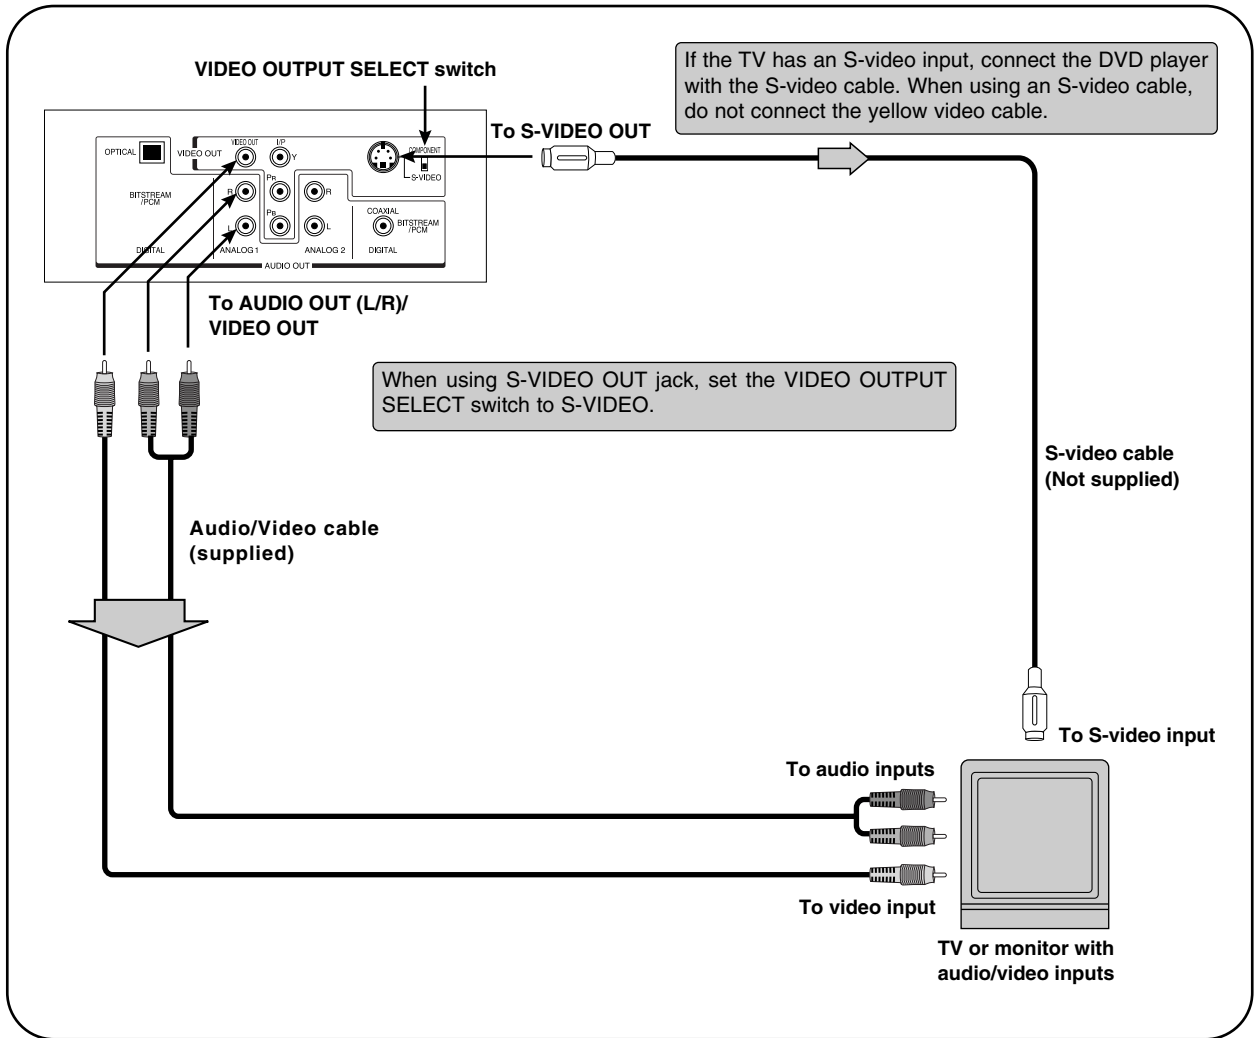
VIDEO OUTPUT SELECT switch

If the TV has an S-video input, connect the DVD player with the S-video cable. When using an S-video cable, do not connect the yellow video cable.

OPTICAL
VIDEO OUT
VIDEO OUT
I/P
Y
COMPONENT
S-VIDEO
BITSTREAM /PCM
R
PR
R
PB
COAXIAL
BITSTREAM /PCM
L
L
DIGITAL
ANALOG 1
ANALOG 2
DIGITAL
AUDIO OUT

To S-VIDEO OUT

To AUDIO OUT (L/R)/ VIDEO OUT

When using S-VIDEO OUT jack, set the VIDEO OUTPUT SELECT switch to S-VIDEO.

S-video cable (Not supplied)

Audio/Video cable (supplied)

To S-video input

To audio inputs

To video input

TV or monitor with audio/video inputs